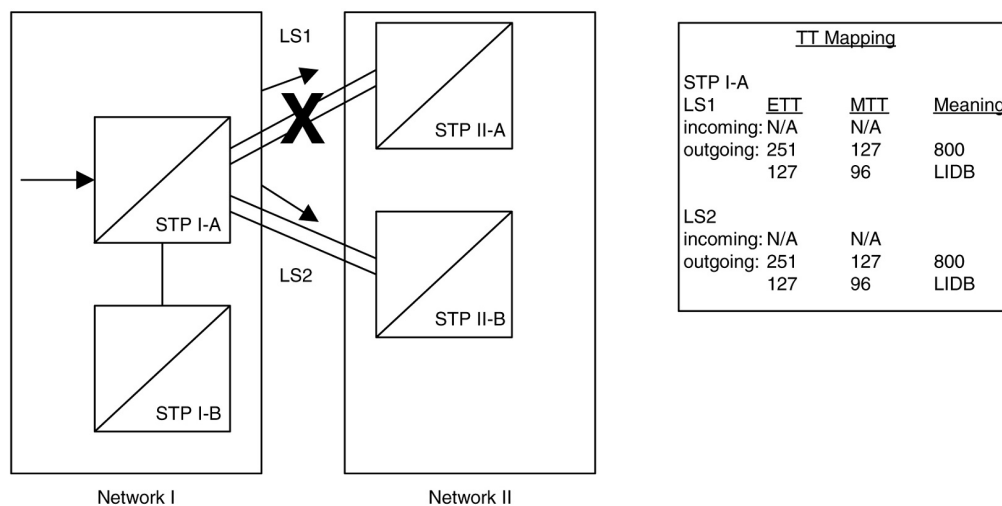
LS1

X

STP II-A

STP I-A

LS2

STP II-B

STP I-B

Network I

Network II

TT Mapping

STP I-A

| LS1 | ETT | MTT | Meaning |
|---|---|---|---|
| incoming: | N/A | N/A | |
| outgoing: | 251 | 127 | 800 |
| | 127 | 96 | LIDB |

LS2

| | | | |
|---|---|---|---|
| incoming: | N/A | N/A | |
| outgoing: | 251 | 127 | 800 |
| | 127 | 96 | LIDB |